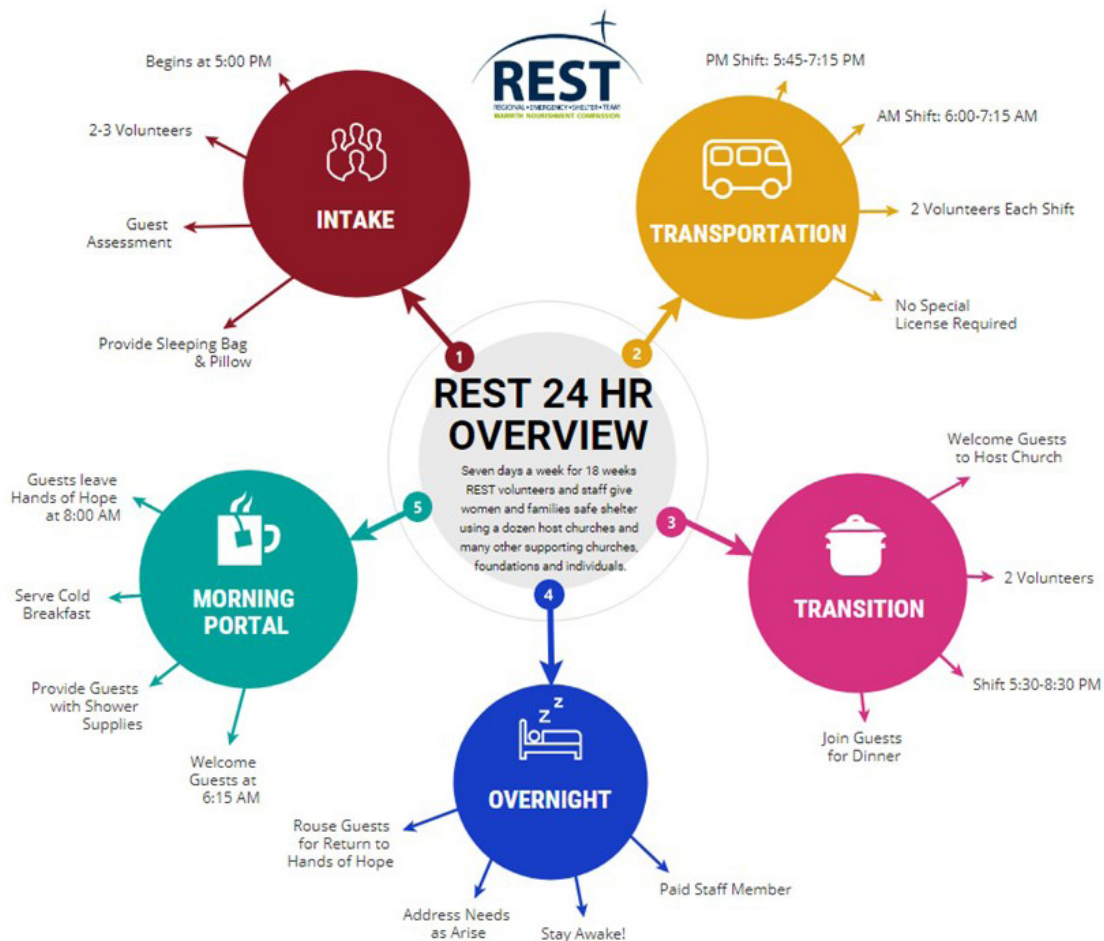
REST
REGIONAL • EMERGENCY • SHELTER • TEAM
WARMTH NOURISHMENT COMPASSION

Begins at 5:00 PM

2-3 Volunteers

Guest Assessment

Provide Sleeping Bag & Pillow

INTAKE

PM Shift: 5:45-7:15 PM

AM Shift: 6:00-7:15 AM

2 Volunteers Each Shift

No Special License Required

TRANSPORTATION

1

2

REST 24 HR OVERVIEW

Seven days a week for 18 weeks REST volunteers and staff give women and families safe shelter using a dozen host churches and many other supporting churches, foundations and individuals.

Guests leave Hands of Hope at 8:00 AM

Serve Cold Breakfast

Provide Guests with Shower Supplies

Welcome Guests at 6:15 AM

5

MORNING PORTAL

3

Welcome Guests to Host Church

2 Volunteers

Shift 5:30-8:30 PM

Join Guests for Dinner

TRANSITION

4

OVERNIGHT

Rouse Guests for Return to Hands of Hope

Address Needs as Arise

Stay Awake!

Paid Staff Member